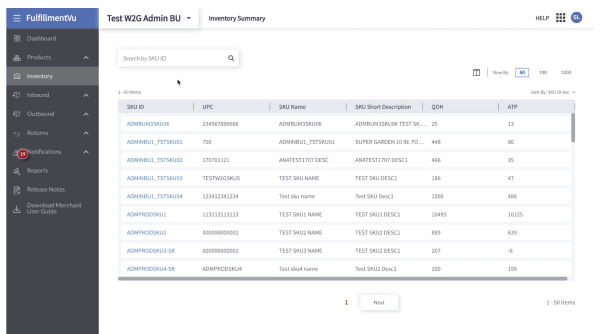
FulfillmentVu

Test W2G Admin BU

Inventory Summary

HELP

SL

Dashboard

Products

Inventory

Inbound

Outbound

Returns

10

Notifications

Reports

Release Notes

Download Merchant User Guide

Search by SKU ID

Show By: 50 100 1000

1 - 50 Items

Sort By: SKU ID Asc

| SKU ID | UPC | SKU Name | SKU Short Description | QOH | ATP |
|---|---|---|---|---|---|
| ADMBUM3SKU06 | 234567890006 | ADMBUM3SKU06 | ADMBUM3SKU06 TEST SK... | 25 | 13 |
| ADMINBU1_TSTSKU01 | 700 | ADMINBU1_TSTSKU01 | SUPER GARDEN 10 IN. FO... | 448 | 86 |
| ADMINBU1_TSTSKU02 | 170701121 | ANATEST1707 DESC | ANATEST1707 DESC1 | 466 | 35 |
| ADMINBU1_TSTSKU03 | TESTW2GSKU5 | TEST SKU NAME | TEST SKU DESC1 | 186 | 47 |
| ADMINBU1_TSTSKU04 | 123412341234 | Test sku name | Test SKU Desc1 | 1000 | 486 |
| ADMPRODSKU1 | 113113113113 | TEST SKU1 NAME | TEST SKU1 DESC1 | 10493 | 10125 |
| ADMPRODSKU2 | 000000000001 | TEST SKU2 NAME | TEST SKU2 DESC1 | 889 | 639 |
| ADMPRODSKU3-SR | 000000000001 | TEST SKU3 NAME | TEST SKU2 DESC1 | 207 | -6 |
| ADMPRODSKU4-SR | ADMPRODSKU4 | Test sku4 name | Test SKU2 Desc1 | 200 | 199 |

1 Next

1 - 50 Items